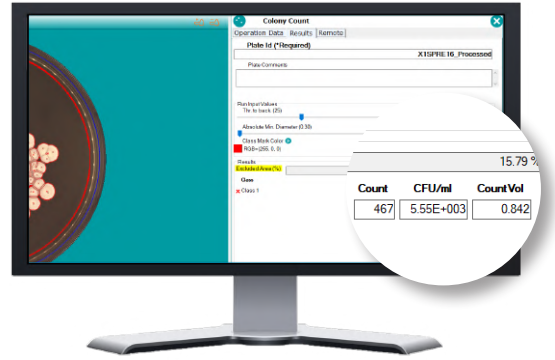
Colony Count

Operation Data | Results | Remote

Plate Id (*Required)

X1SPRE16_Processed

Plate Comments

Run Input Values

Thr. to back (25)

Absolute Min. Diameter (0.30)

Class Mark Color

RGB=(255, 0, 0)

Results

Excluded Area (%)

Class

Class 1

15.79 %

| Count | CFU/ml | CountVol |
|---|---|---|
| 467 | 5.55E+003 | 0.842 |